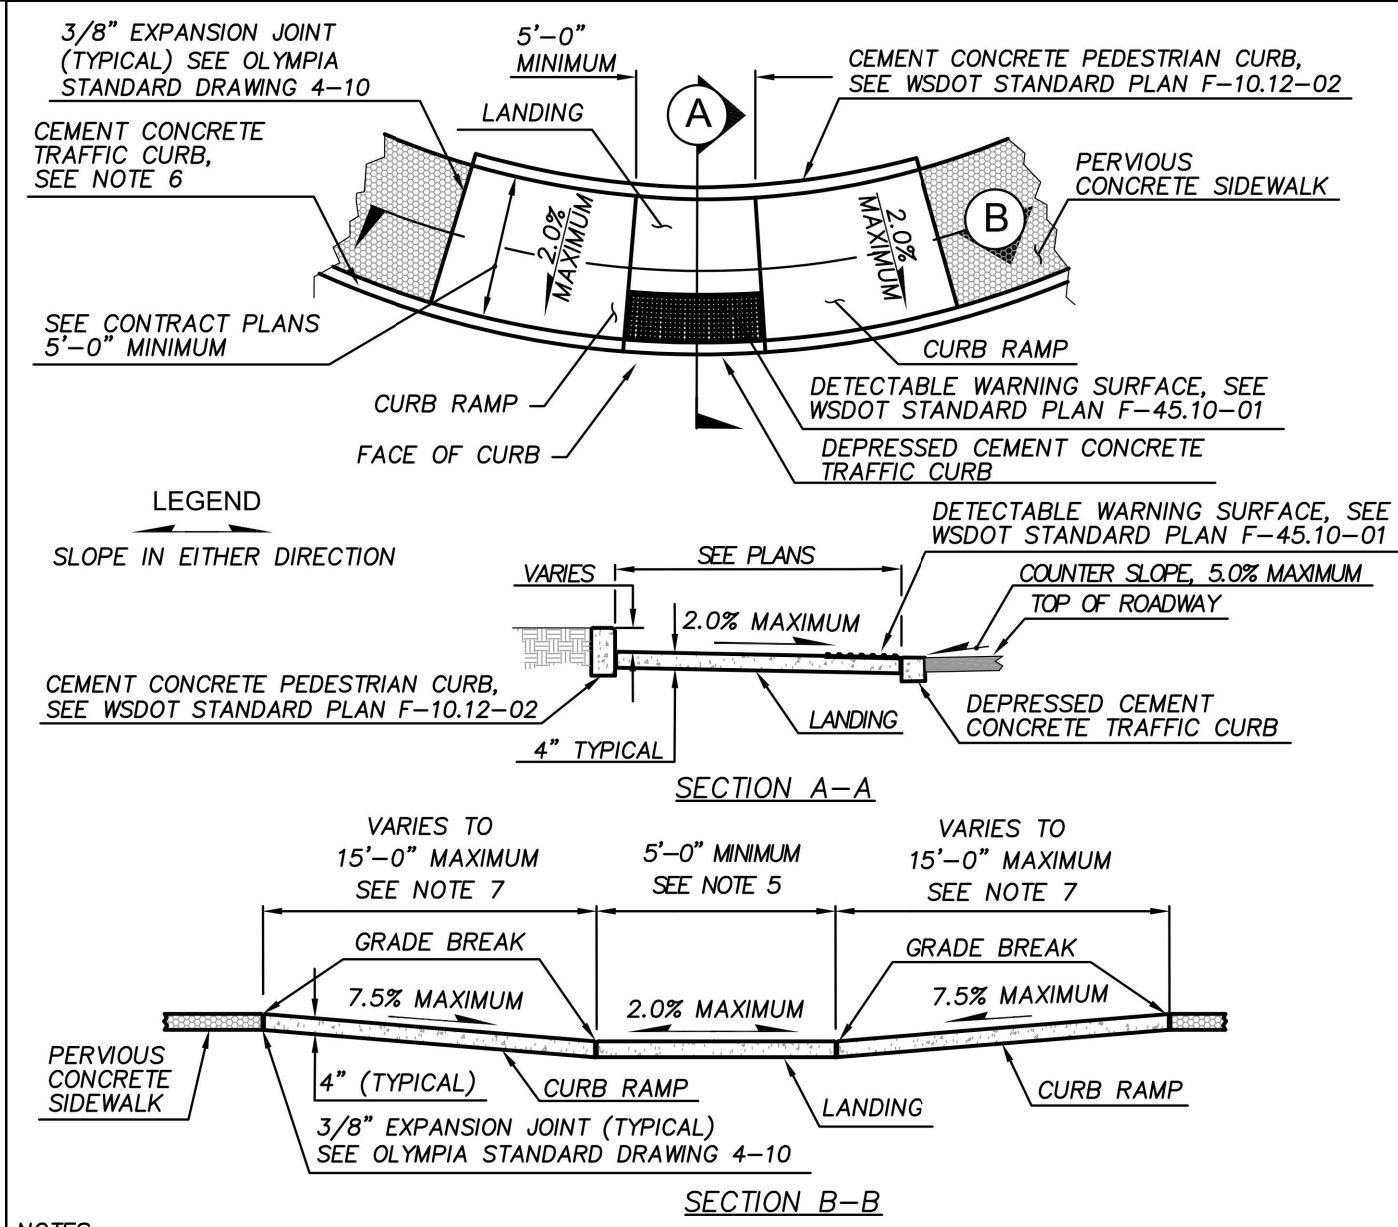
3/8" EXPANSION JOINT (TYPICAL) SEE OLYMPIA STANDARD DRAWING 4-10

5'-0" MINIMUM

CEMENT CONCRETE PEDESTRIAN CURB, SEE WSDOT STANDARD PLAN F-10.12-02

CEMENT CONCRETE TRAFFIC CURB, SEE NOTE 6

LANDING

A

PERVIOUS CONCRETE SIDEWALK

2.0% MAXIMUM

2.0% MAXIMUM

B

SEE CONTRACT PLANS 5'-0" MINIMUM

CURB RAMP

CURB RAMP

DETECTABLE WARNING SURFACE, SEE WSDOT STANDARD PLAN F-45.10-01

FACE OF CURB

DEPRESSED CEMENT CONCRETE TRAFFIC CURB

LEGEND

SLOPE IN EITHER DIRECTION

DETECTABLE WARNING SURFACE, SEE WSDOT STANDARD PLAN F-45.10-01

VARIES

SEE PLANS

COUNTER SLOPE, 5.0% MAXIMUM

TOP OF ROADWAY

2.0% MAXIMUM

CEMENT CONCRETE PEDESTRIAN CURB, SEE WSDOT STANDARD PLAN F-10.12-02

LANDING

DEPRESSED CEMENT CONCRETE TRAFFIC CURB

4" TYPICAL

SECTION A-A

VARIES TO 15'-0" MAXIMUM SEE NOTE 7

5'-0" MINIMUM SEE NOTE 5

VARIES TO 15'-0" MAXIMUM SEE NOTE 7

GRADE BREAK

GRADE BREAK

7.5% MAXIMUM

2.0% MAXIMUM

7.5% MAXIMUM

PERVIOUS CONCRETE SIDEWALK

4" (TYPICAL)

CURB RAMP

LANDING

CURB RAMP

3/8" EXPANSION JOINT (TYPICAL) SEE OLYMPIA STANDARD DRAWING 4-10

SECTION B-B

NOTES